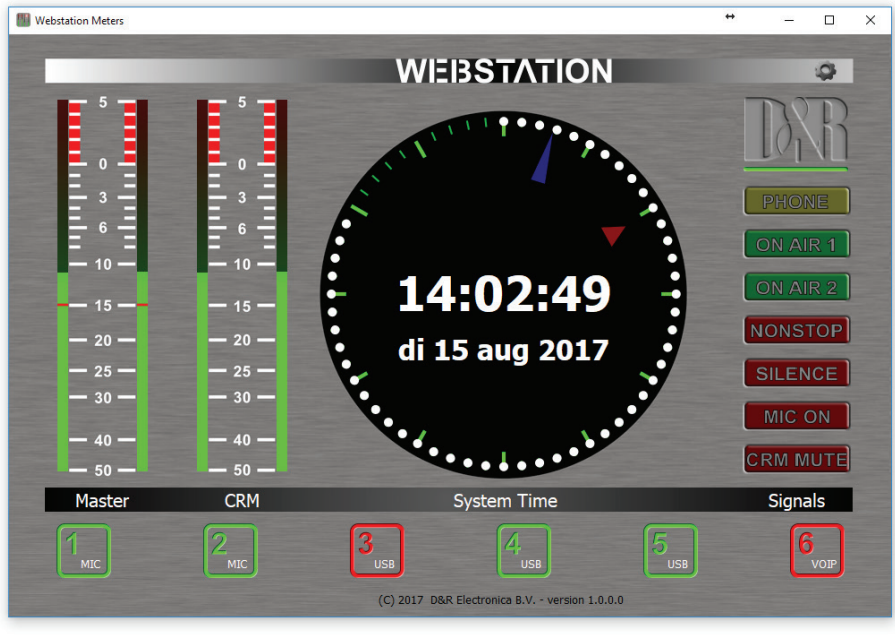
Webstation Meters

WEBSTATION

5
0
3
6
10
15
20
25
30
40
50

5
0
3
6
10
15
20
25
30
40
50

D&R

PHONE
ON AIR 1
ON AIR 2
NONSTOP
SILENCE
MIC ON
CRM MUTE

14:02:49
di 15 aug 2017

Master CRM System Time Signals

1 MIC
2 MIC
3 USB
4 USB
5 USB
6 VOIP

(C) 2017 D&R Electronica B.V. - version 1.0.0.0